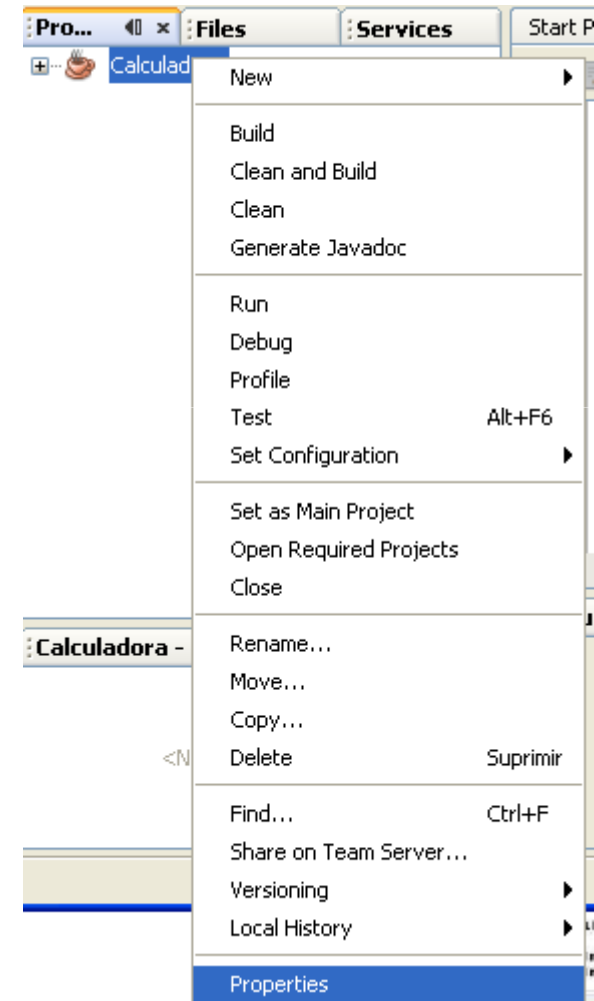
Pro... × Files Services Start P

Calculad

New

Build
Clean and Build
Clean
Generate Javadoc

Run
Debug
Profile
Test Alt+F6
Set Configuration

Set as Main Project
Open Required Projects
Close

Calculadora -

Rename...
Move...
Copy...
<N
Delete Suprimir

Find... Ctrl+F
Share on Team Server...
Versioning
Local History

Properties